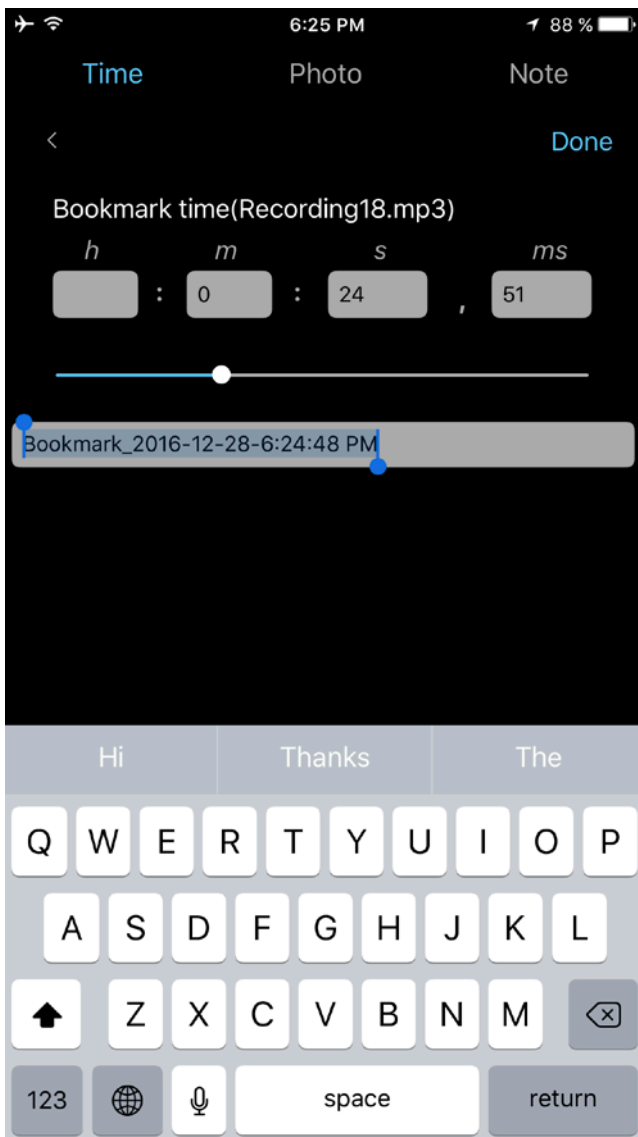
6:25 PM
88 %

Time Photo Note

<
Done

Bookmark time(Recording18.mp3)

h m s ms

: 0 : 24 , 51

Bookmark_2016-12-28-6:24:48 PM

Hi Thanks The

Q W E R T Y U I O P
A S D F G H J K L
Z X C V B N M
123 space return